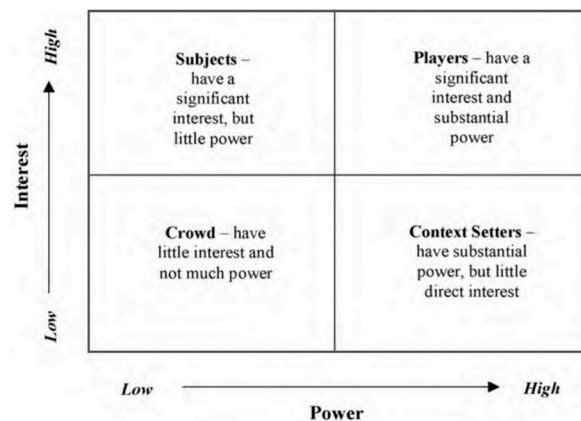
High

Interest

Low

Subjects – have a significant interest, but little power

Players – have a significant interest and substantial power

Crowd – have little interest and not much power

Context Setters – have substantial power, but little direct interest

Low

High

Power